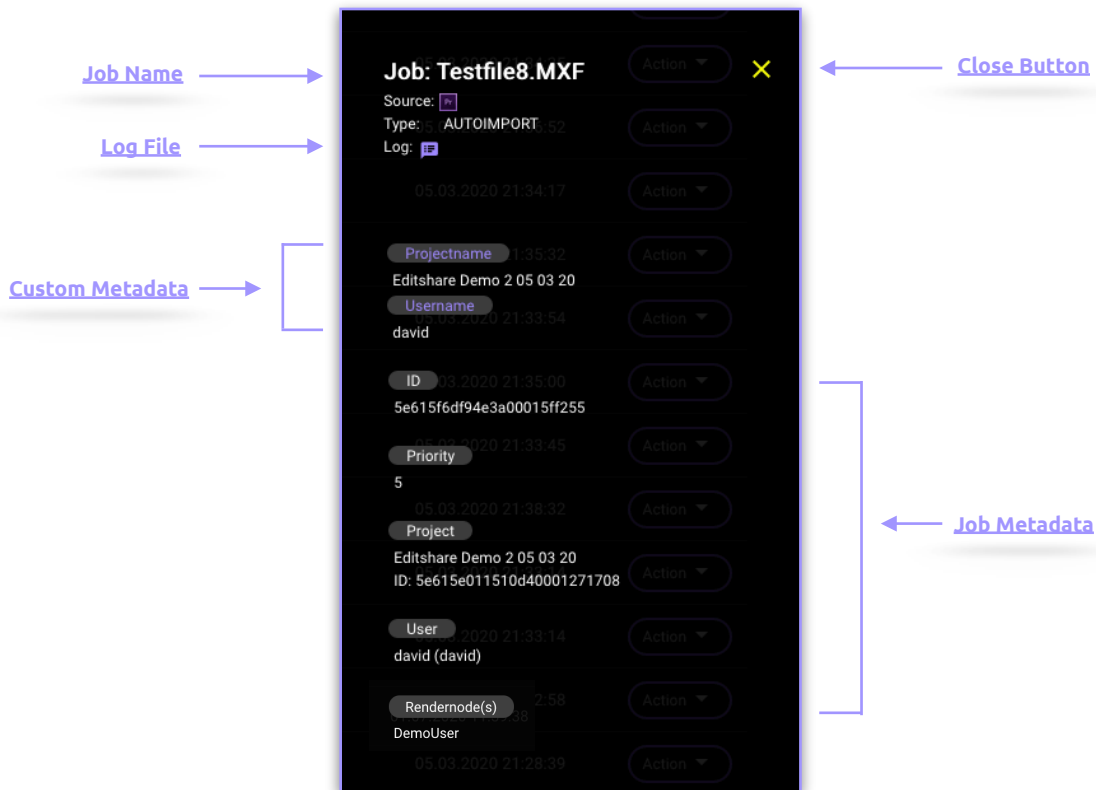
Job Name

Log File

Custom Metadata

Job: Testfile8.MXF
Source: Pr
Type: AUTOIMPORT
Log:

Projectname
Editshare Demo 2 05 03 20
Username
david

ID
5e615f6df94e3a00015ff255

Priority
5

Project
Editshare Demo 2 05 03 20
ID: 5e615e011510d40001271708

User
david (david)

Rendernode(s)
DemoUser

Close Button

Job Metadata